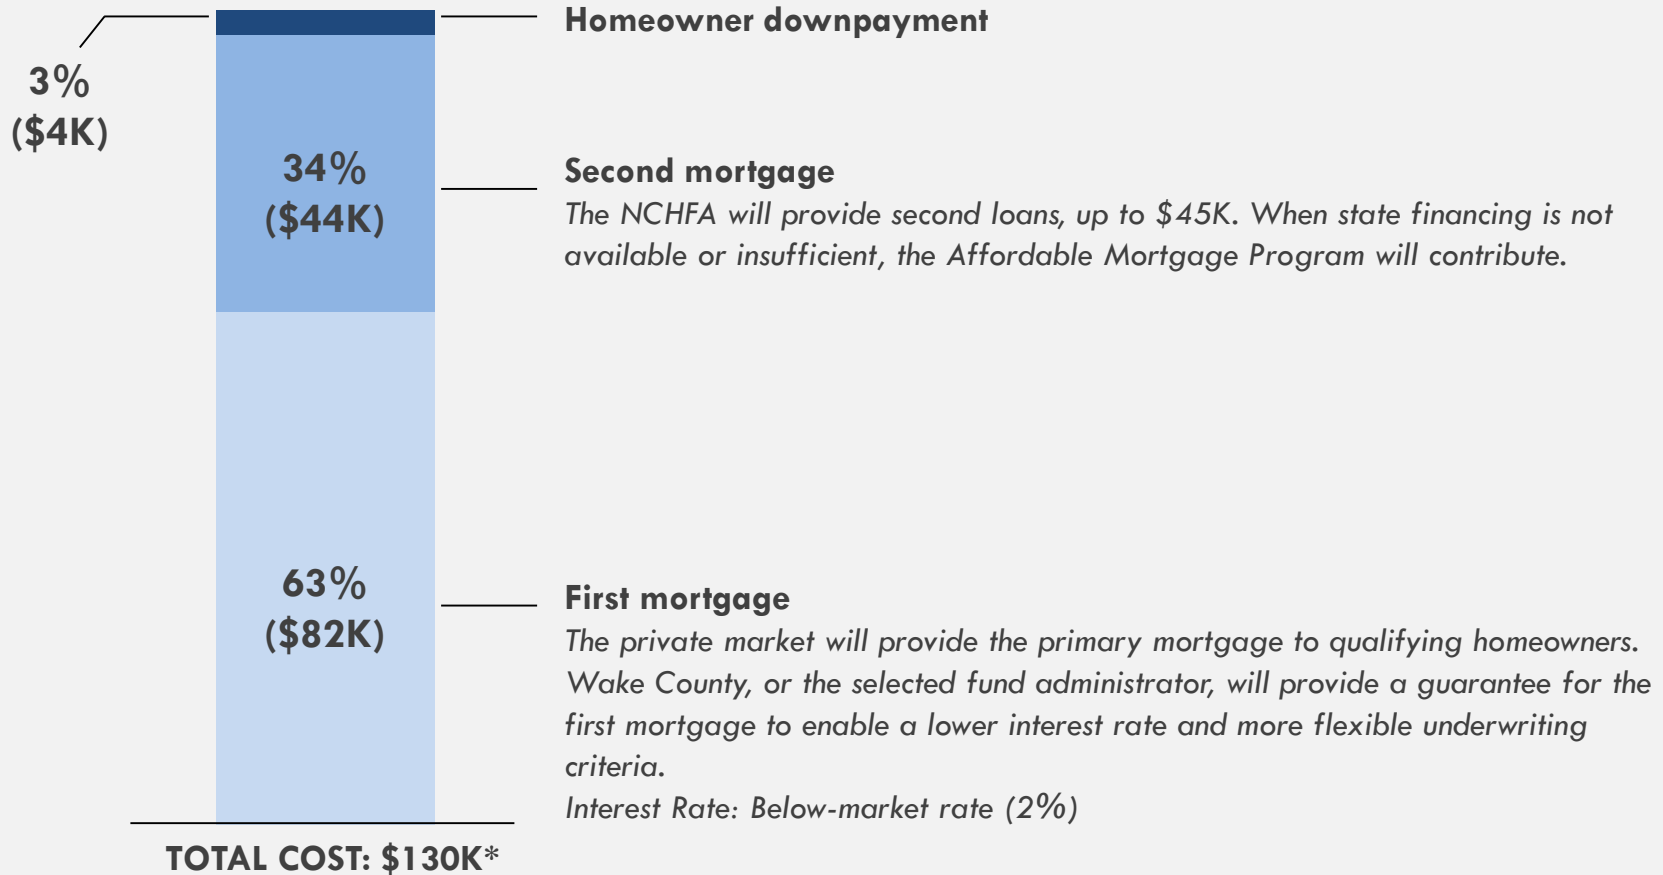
3%
($4K)

Homeowner downpayment

34%
($44K)

Second mortgage
The NCHFA will provide second loans, up to $45K. When state financing is not available or insufficient, the Affordable Mortgage Program will contribute.

63%
($82K)

First mortgage
The private market will provide the primary mortgage to qualifying homeowners. Wake County, or the selected fund administrator, will provide a guarantee for the first mortgage to enable a lower interest rate and more flexible underwriting criteria.
Interest Rate: Below-market rate (2%)

TOTAL COST: $130K*